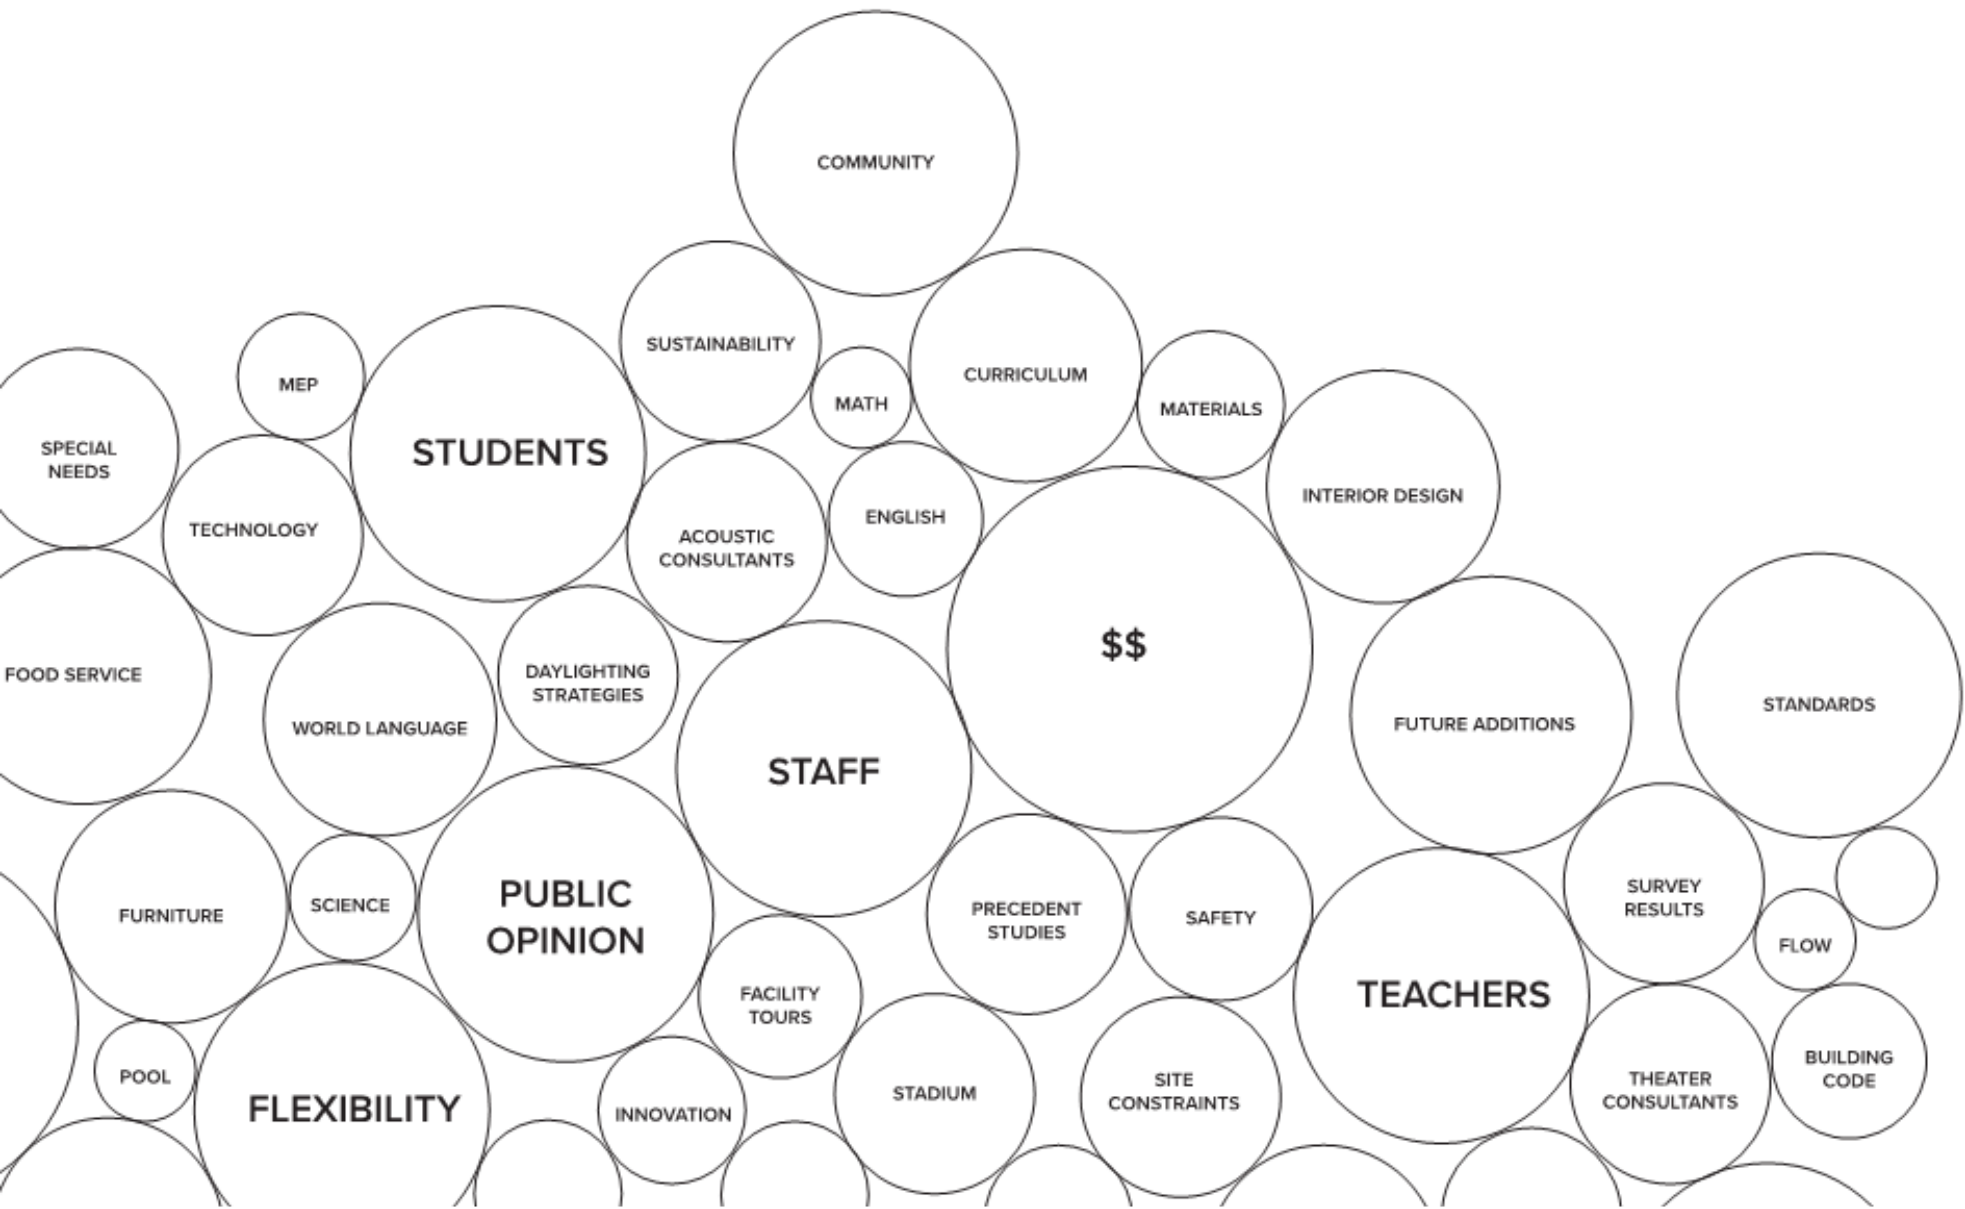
COMMUNITY

SUSTAINABILITY

MEP

CURRICULUM

MATH

MATERIALS

SPECIAL NEEDS

STUDENTS

INTERIOR DESIGN

ENGLISH

TECHNOLOGY

ACOUSTIC CONSULTANTS

$$

FOOD SERVICE

DAYLIGHTING STRATEGIES

STANDARDS

WORLD LANGUAGE

FUTURE ADDITIONS

STAFF

SURVEY RESULTS

PRECEDENT STUDIES

FURNITURE

SCIENCE

PUBLIC OPINION

SAFETY

FLOW

TEACHERS

FACILITY TOURS

BUILDING CODE

POOL

THEATER CONSULTANTS

STADIUM

SITE CONSTRAINTS

FLEXIBILITY

INNOVATION